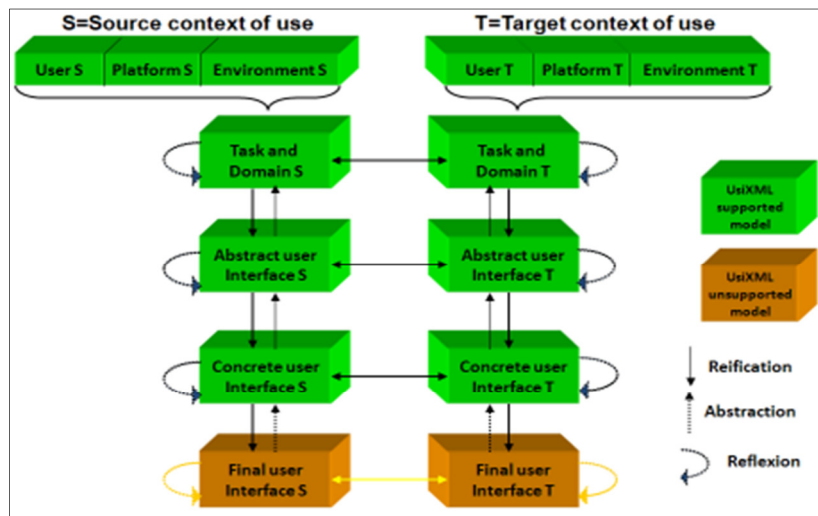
S=Source context of use

User S

Platform S

Environment S

T=Target context of use

User T

Platform T

Environment T

Task and Domain S

Task and Domain T

Abstract user Interface S

Abstract user Interface T

Concrete user Interface S

Concrete user Interface T

Final user Interface S

Final user Interface T

UsiXML supported model

UsiXML unsupported model

Reification

Abstraction

Reflexion